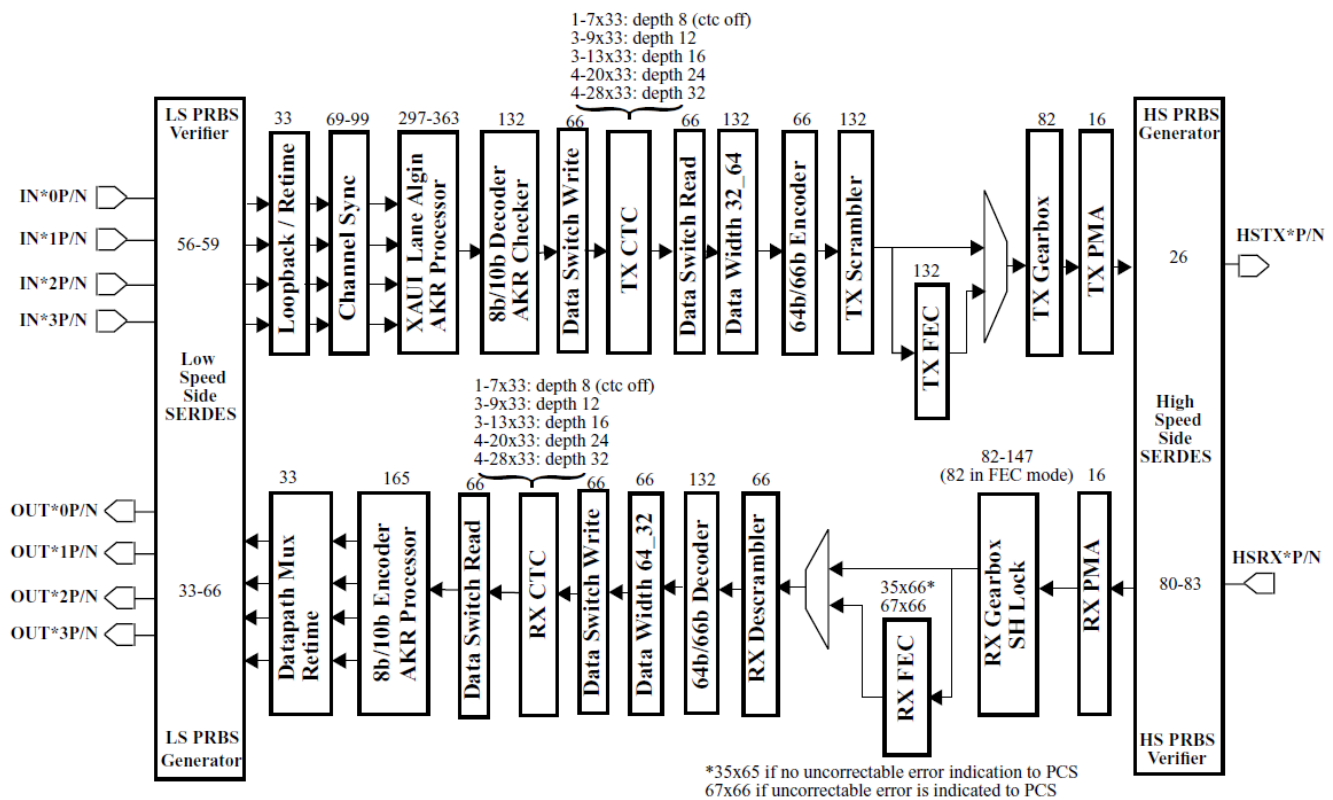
1-7x33: depth 8 (ctc off)
3-9x33: depth 12
3-13x33: depth 16
4-20x33: depth 24
4-28x33: depth 32

LS PRBS Verifier

33 69-99 297-363 132 66 66 132 66 132 82 16

HS PRBS Generator

IN*0P/N
IN*1P/N
IN*2P/N
IN*3P/N

56-59

Loopback / Retime
Channel Sync
XAUI Lane Align AKR Processor
8b/10b Decoder AKR Checker
Data Switch Write
TX CTC
Data Switch Read
Data Width 32_64
64b/66b Encoder
TX Scrambler
132
TX FEC
TX Gearbox
TX PMA

26

HSTX*P/N

Low Speed Side SERDES

1-7x33: depth 8 (ctc off)
3-9x33: depth 12
3-13x33: depth 16
4-20x33: depth 24
4-28x33: depth 32

High Speed Side SERDES

82-147
(82 in FEC mode)

33 165 66 66 66 132 66 16

OUT*0P/N
OUT*1P/N
OUT*2P/N
OUT*3P/N

33-66

Datapath Mux Retime
8b/10b Encoder AKR Processor
Data Switch Read
RX CTC
Data Switch Write
Data Width 64_32
64b/66b Decoder
RX Descrambler
35x66*
67x66
RX FEC
RX Gearbox SH Lock
RX PMA

HSRX*P/N

80-83

LS PRBS Generator

HS PRBS Verifier

*35x65 if no uncorrectable error indication to PCS
67x66 if uncorrectable error is indicated to PCS